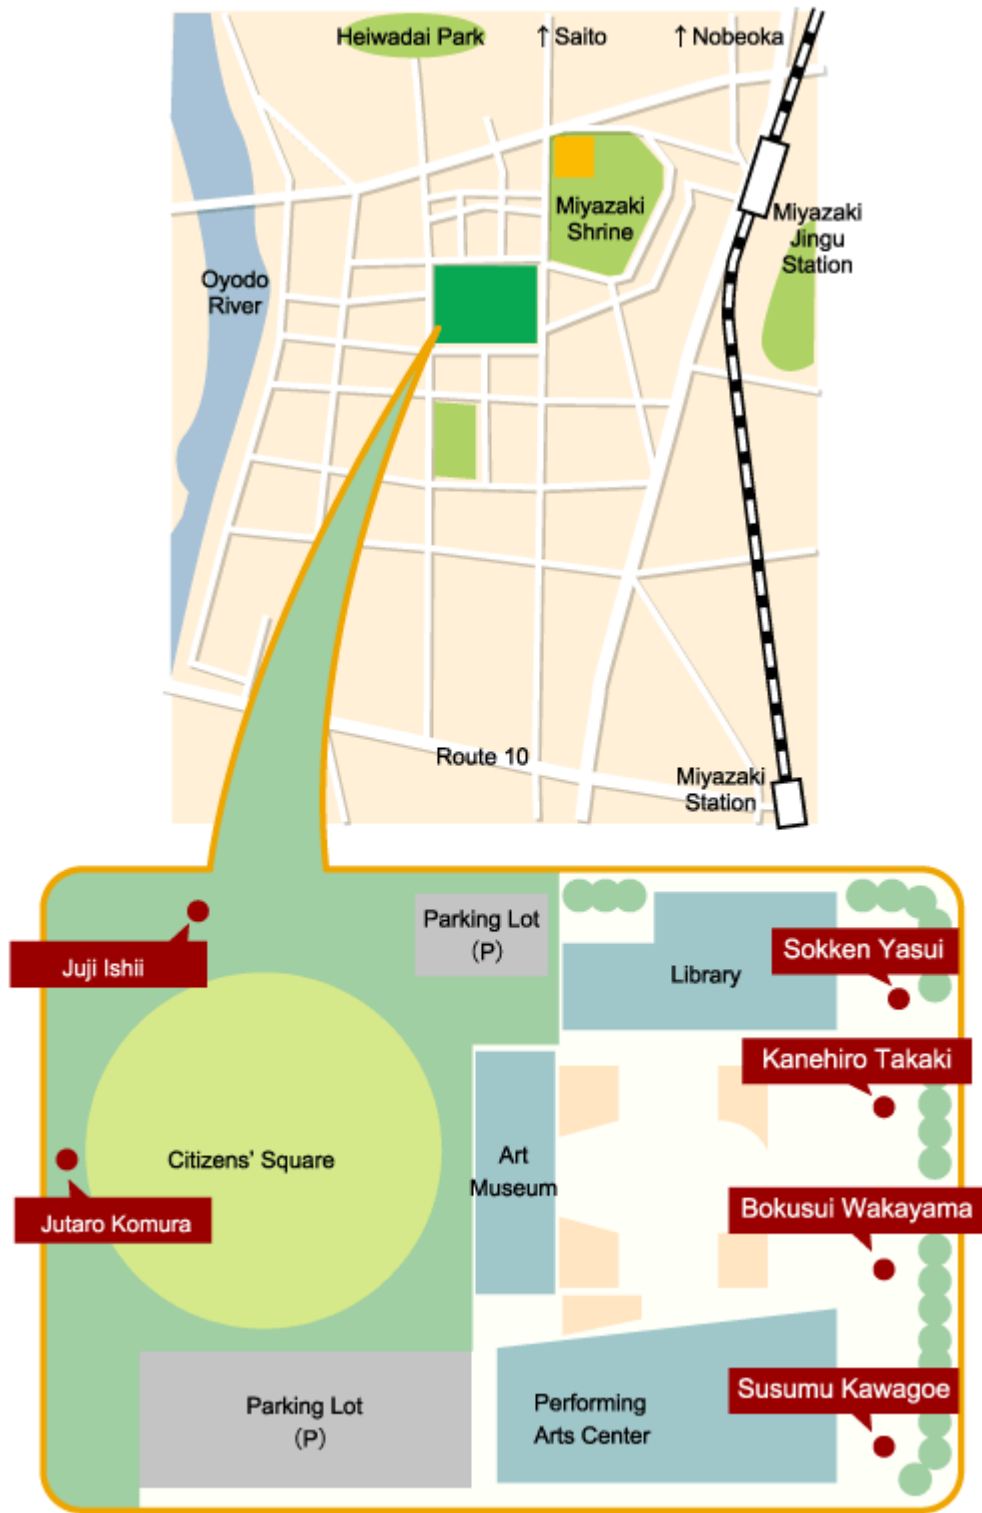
Heiwadai Park
↑Saito
↑Nobeoka
Miyazaki Shrine
Miyazaki Jingu Station
Oyodo River
Route 10
Miyazaki Station

Juji Ishii
Parking Lot (P)
Library
Sokken Yasui
Kanehiro Takaki
Citizens' Square
Art Museum
Jutaro Komura
Bokusui Wakayama
Parking Lot (P)
Performing Arts Center
Susumu Kawagoe